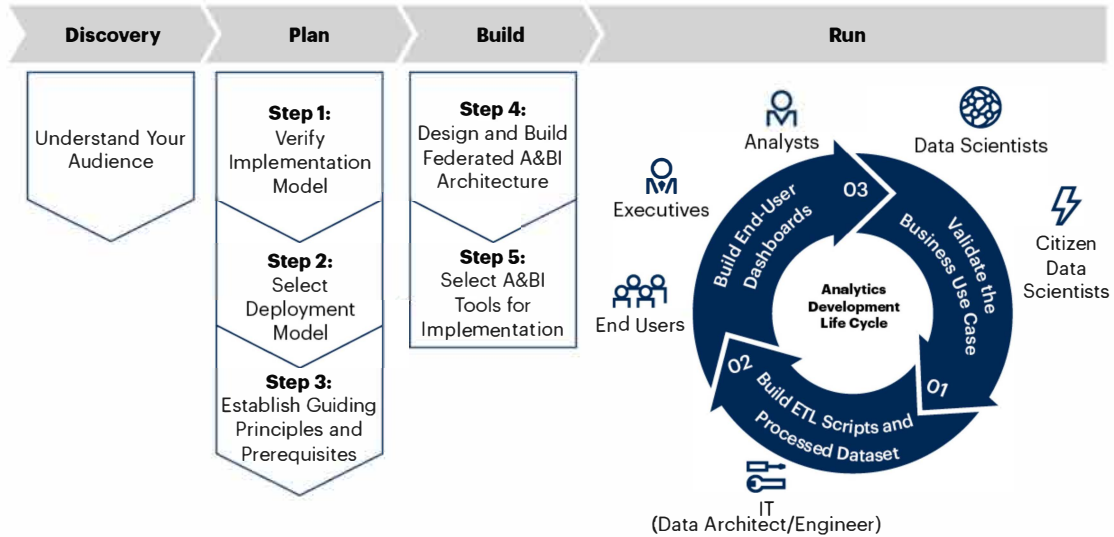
Discovery

Plan

Build

Run

Understand Your Audience

Step 1:
Verify Implementation Model

Step 2:
Select Deployment Model

Step 3:
Establish Guiding Principles and Prerequisites

Step 4:
Design and Build Federated A&BI Architecture

Step 5:
Select A&BI Tools for Implementation

Analysts

Data Scientists

Executives

Citizen Data Scientists

End Users

03

Build End-User Dashboards

Validate the Business Use Case

Analytics Development Life Cycle

02

Build ETL Scripts and Processed Dataset

01

IT
(Data Architect/Engineer)